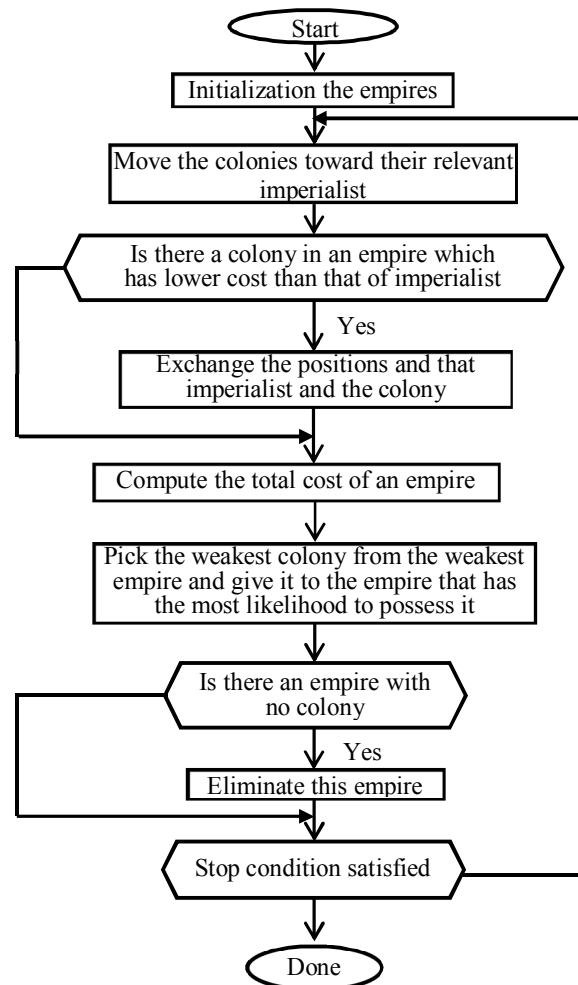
Start

Initialization the empires

Move the colonies toward their relevant imperialist

Is there a colony in an empire which has lower cost than that of imperialist

Yes

Exchange the positions and that imperialist and the colony

Compute the total cost of an empire

Pick the weakest colony from the weakest empire and give it to the empire that has the most likelihood to possess it

Is there an empire with no colony

Yes

Eliminate this empire

Stop condition satisfied

Done